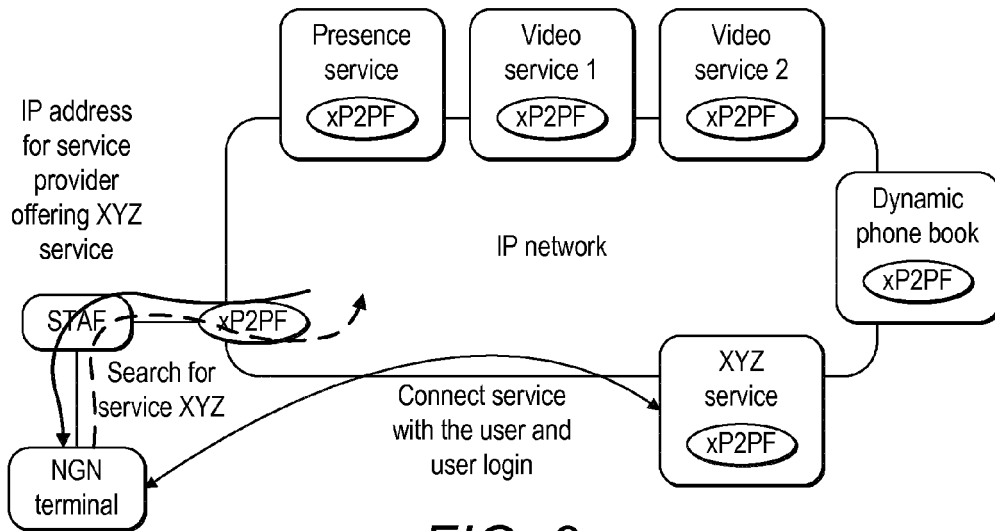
Presence service
xP2PF

Video service 1
xP2PF

Video service 2
xP2PF

IP address for service provider offering XYZ service

IP network

Dynamic phone book
xP2PF

STAF

xP2PF

Search for service XYZ

XYZ service
xP2PF

Connect service with the user and user login

NGN terminal

FIG. 6